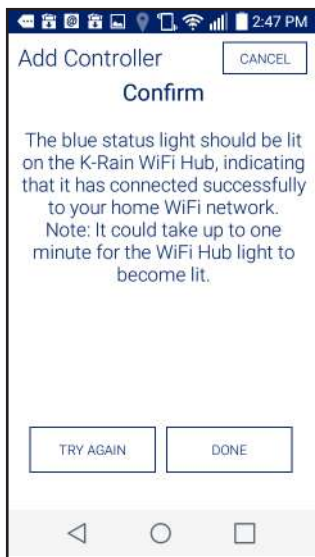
2:47 PM

Add Controller

CANCEL

Confirm

The blue status light should be lit on the K-Rain WiFi Hub, indicating that it has connected successfully to your home WiFi network. Note: It could take up to one minute for the WiFi Hub light to become lit.

TRY AGAIN

DONE